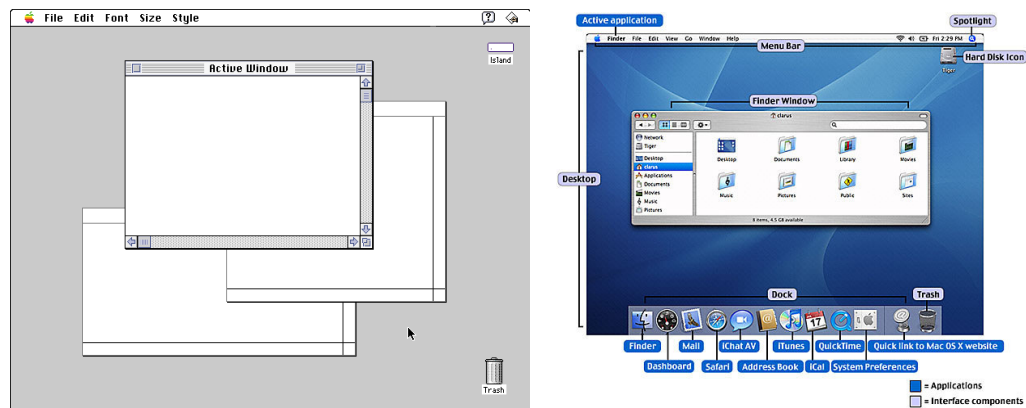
File Edit Font Size Style

Island

Active Window

Trash

Active application

Spotlight

Finder File Edit View Go Window Help

Fri 2:29 PM

Menu Bar

Tiger

Hard Disk Icon

Finder Window

clarus

Network
Tiger
Desktop
clarus
Applications
Documents
Movies
Music
Pictures

Desktop
Documents
Library
Movies
Music
Pictures
Public
Sites

8 items, 4.5 GB available

Desktop

Dock

Trash

Finder
Dashboard
Mail
Safari
iChat AV
Address Book
iTunes
iCal
QuickTime
System Preferences
Quick link to Mac OS X website

= Applications
= Interface components